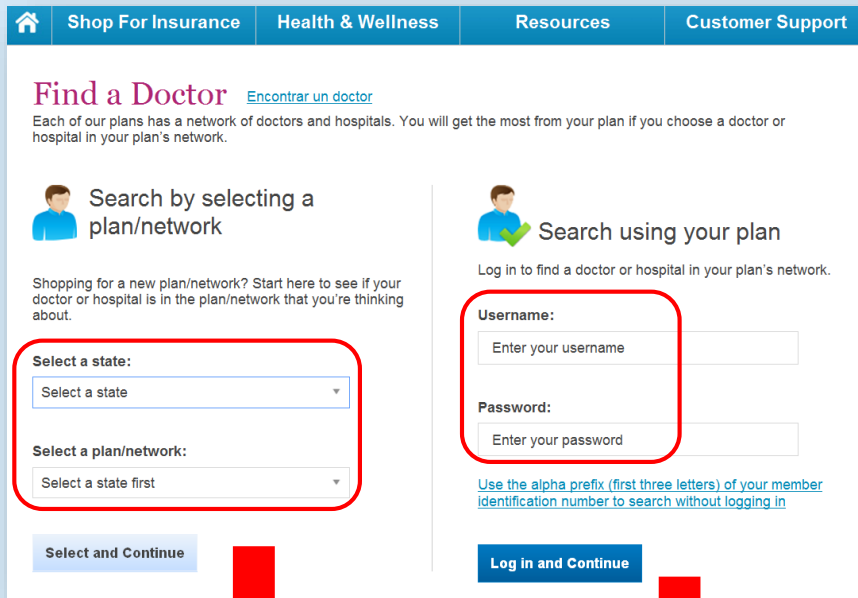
Shop For Insurance Health & Wellness Resources Customer Support

Find a Doctor Encontrar un doctor

Each of our plans has a network of doctors and hospitals. You will get the most from your plan if you choose a doctor or hospital in your plan's network.

Search by selecting a plan/network

Shopping for a new plan/network? Start here to see if your doctor or hospital is in the plan/network that you're thinking about.

Select a state:

Select a state

Select a plan/network:

Select a state first

Select and Continue

Search using your plan

Log in to find a doctor or hospital in your plan's network.

Username:

Enter your username

Password:

Enter your password

Use the alpha prefix (first three letters) of your member identification number to search without logging in

Log in and Continue